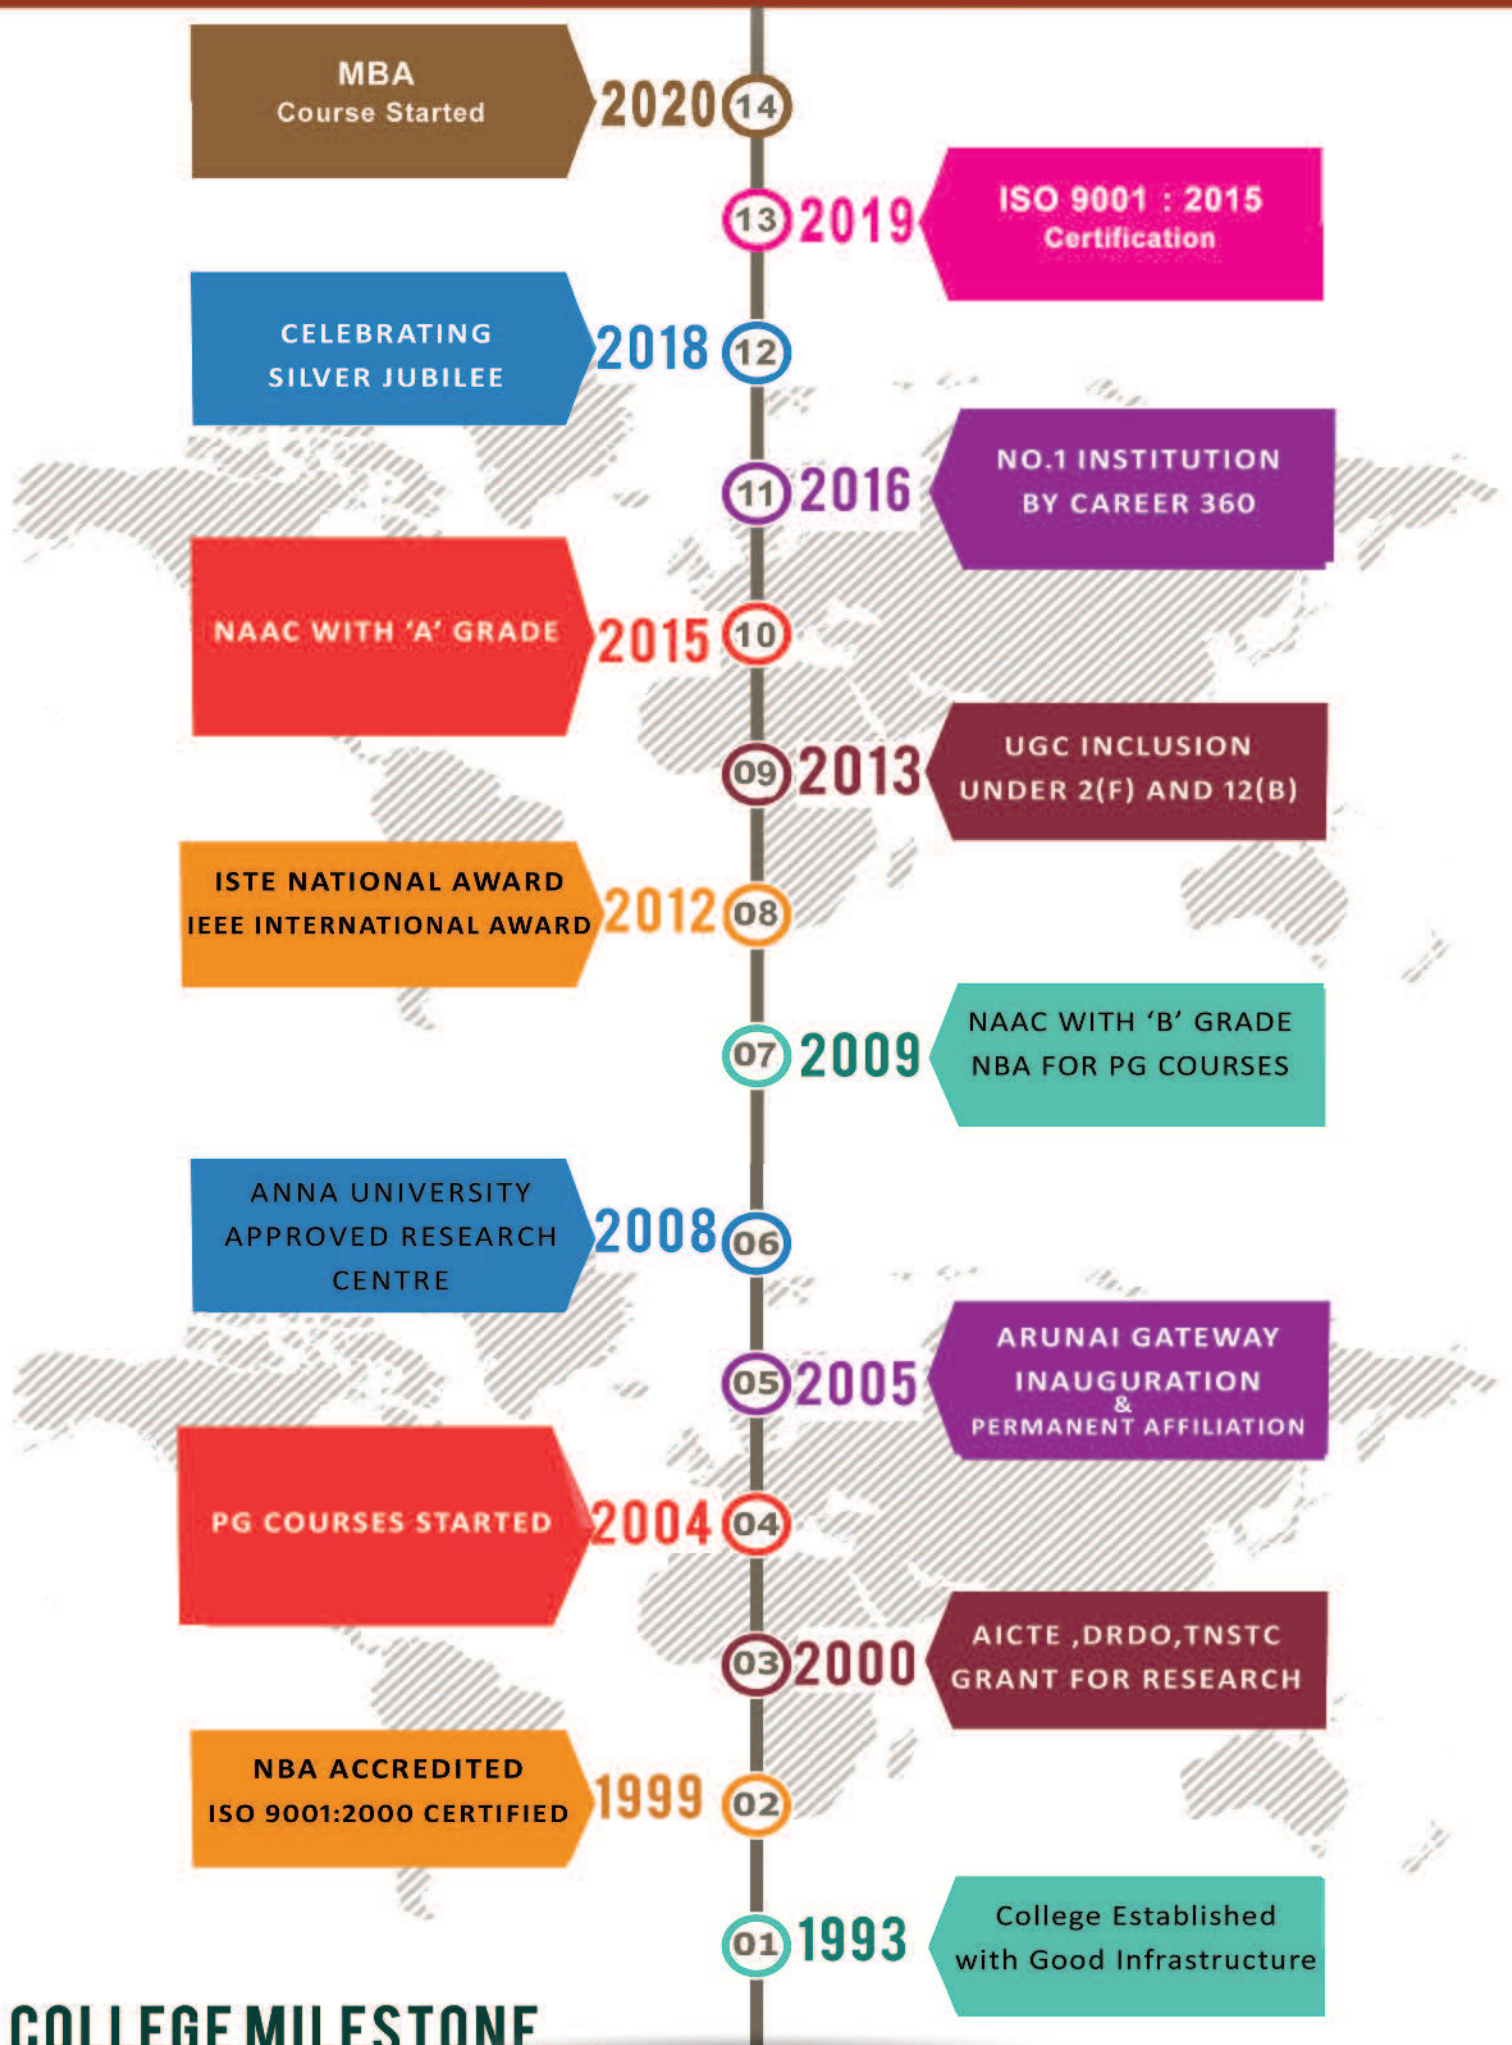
MBA
Course Started
2020 14

13 2019
ISO 9001 : 2015
Certification

CELEBRATING
SILVER JUBILEE
2018 12

11 2016
NO.1 INSTITUTION
BY CAREER 360

NAAC WITH 'A' GRADE
2015 10

09 2013
UGC INCLUSION
UNDER 2(F) AND 12(B)

ISTE NATIONAL AWARD
IEEE INTERNATIONAL AWARD
2012 08

07 2009
NAAC WITH 'B' GRADE
NBA FOR PG COURSES

ANNA UNIVERSITY
APPROVED RESEARCH
CENTRE
2008 06

05 2005
ARUNAI GATEWAY
INAUGURATION
&
PERMANENT AFFILIATION

PG COURSES STARTED
2004 04

03 2000
AICTE ,DRDO,TNSTC
GRANT FOR RESEARCH

NBA ACCREDITED
ISO 9001:2000 CERTIFIED
1999 02

01 1993
College Established
with Good Infrastructure

COLLEGE MILESTONE